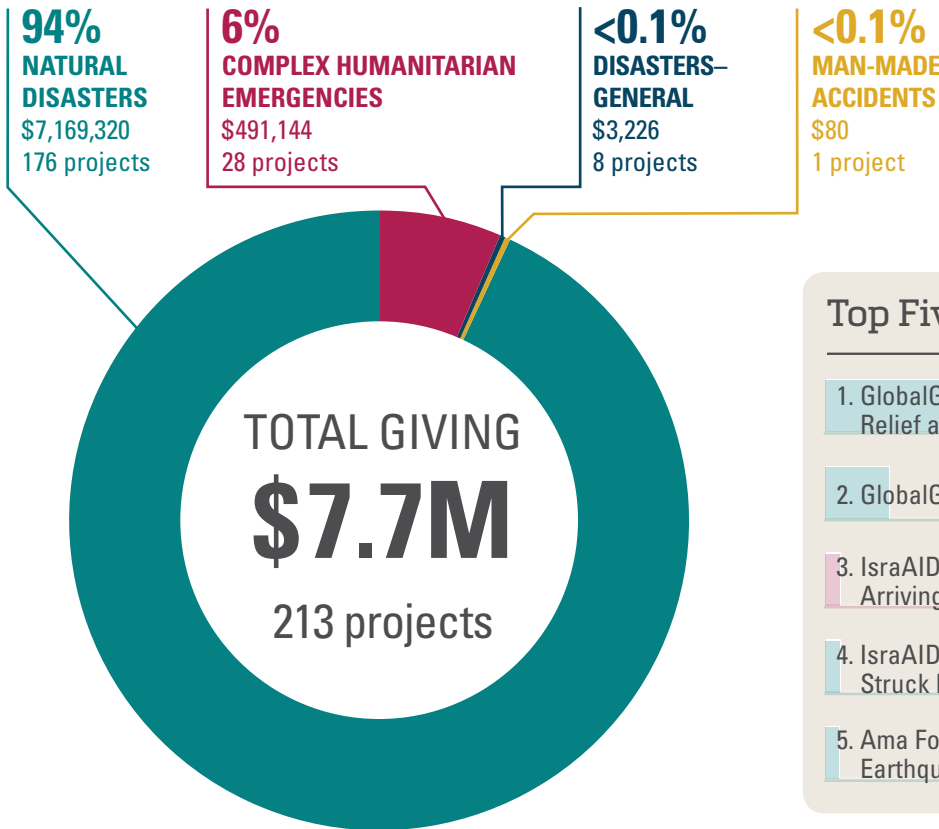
94%
NATURAL DISASTERS
$7,169,320
176 projects

6%
COMPLEX HUMANITARIAN EMERGENCIES
$491,144
28 projects

<0.1%
DISASTERS–GENERAL
$3,226
8 projects

<0.1%
MAN-MADE ACCIDENTS
$80
1 project

TOTAL GIVING
$7.7M
213 projects

Top Fiv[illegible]

1. GlobalG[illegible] Relief a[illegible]

2. GlobalG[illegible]

3. IsraAID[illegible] Arriving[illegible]

4. IsraAID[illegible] Struck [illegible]

5. Ama Fo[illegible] Earthqu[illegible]